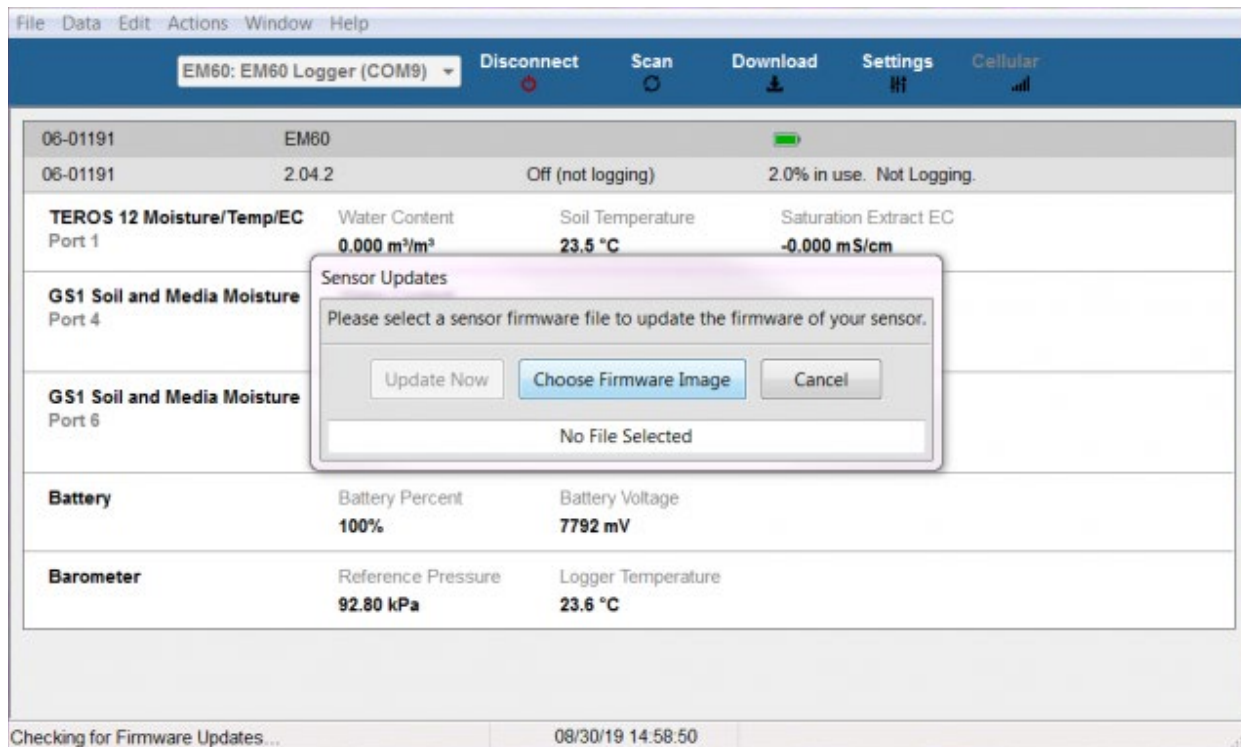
File Data Edit Actions Window Help

EM60: EM60 Logger (COM9)

Disconnect

Scan

Download

Settings

Cellular

| 06-01191 | EM60 | | |
|---|---|---|---|
| 06-01191 | 2.04.2 | Off (not logging) | 2.0% in use. Not Logging. |

TEROS 12 Moisture/Temp/EC
Port 1

Water Content
$0.000\ m^3/m^3$

Soil Temperature
23.5 °C

Saturation Extract EC
-0.000 mS/cm

GS1 Soil and Media Moisture
Port 4

GS1 Soil and Media Moisture
Port 6

Sensor Updates

Please select a sensor firmware file to update the firmware of your sensor.

Update Now

Choose Firmware Image

Cancel

No File Selected

Battery

Battery Percent
100%

Battery Voltage
7792 mV

Barometer

Reference Pressure
92.80 kPa

Logger Temperature
23.6 °C

Checking for Firmware Updates...

08/30/19 14:58:50